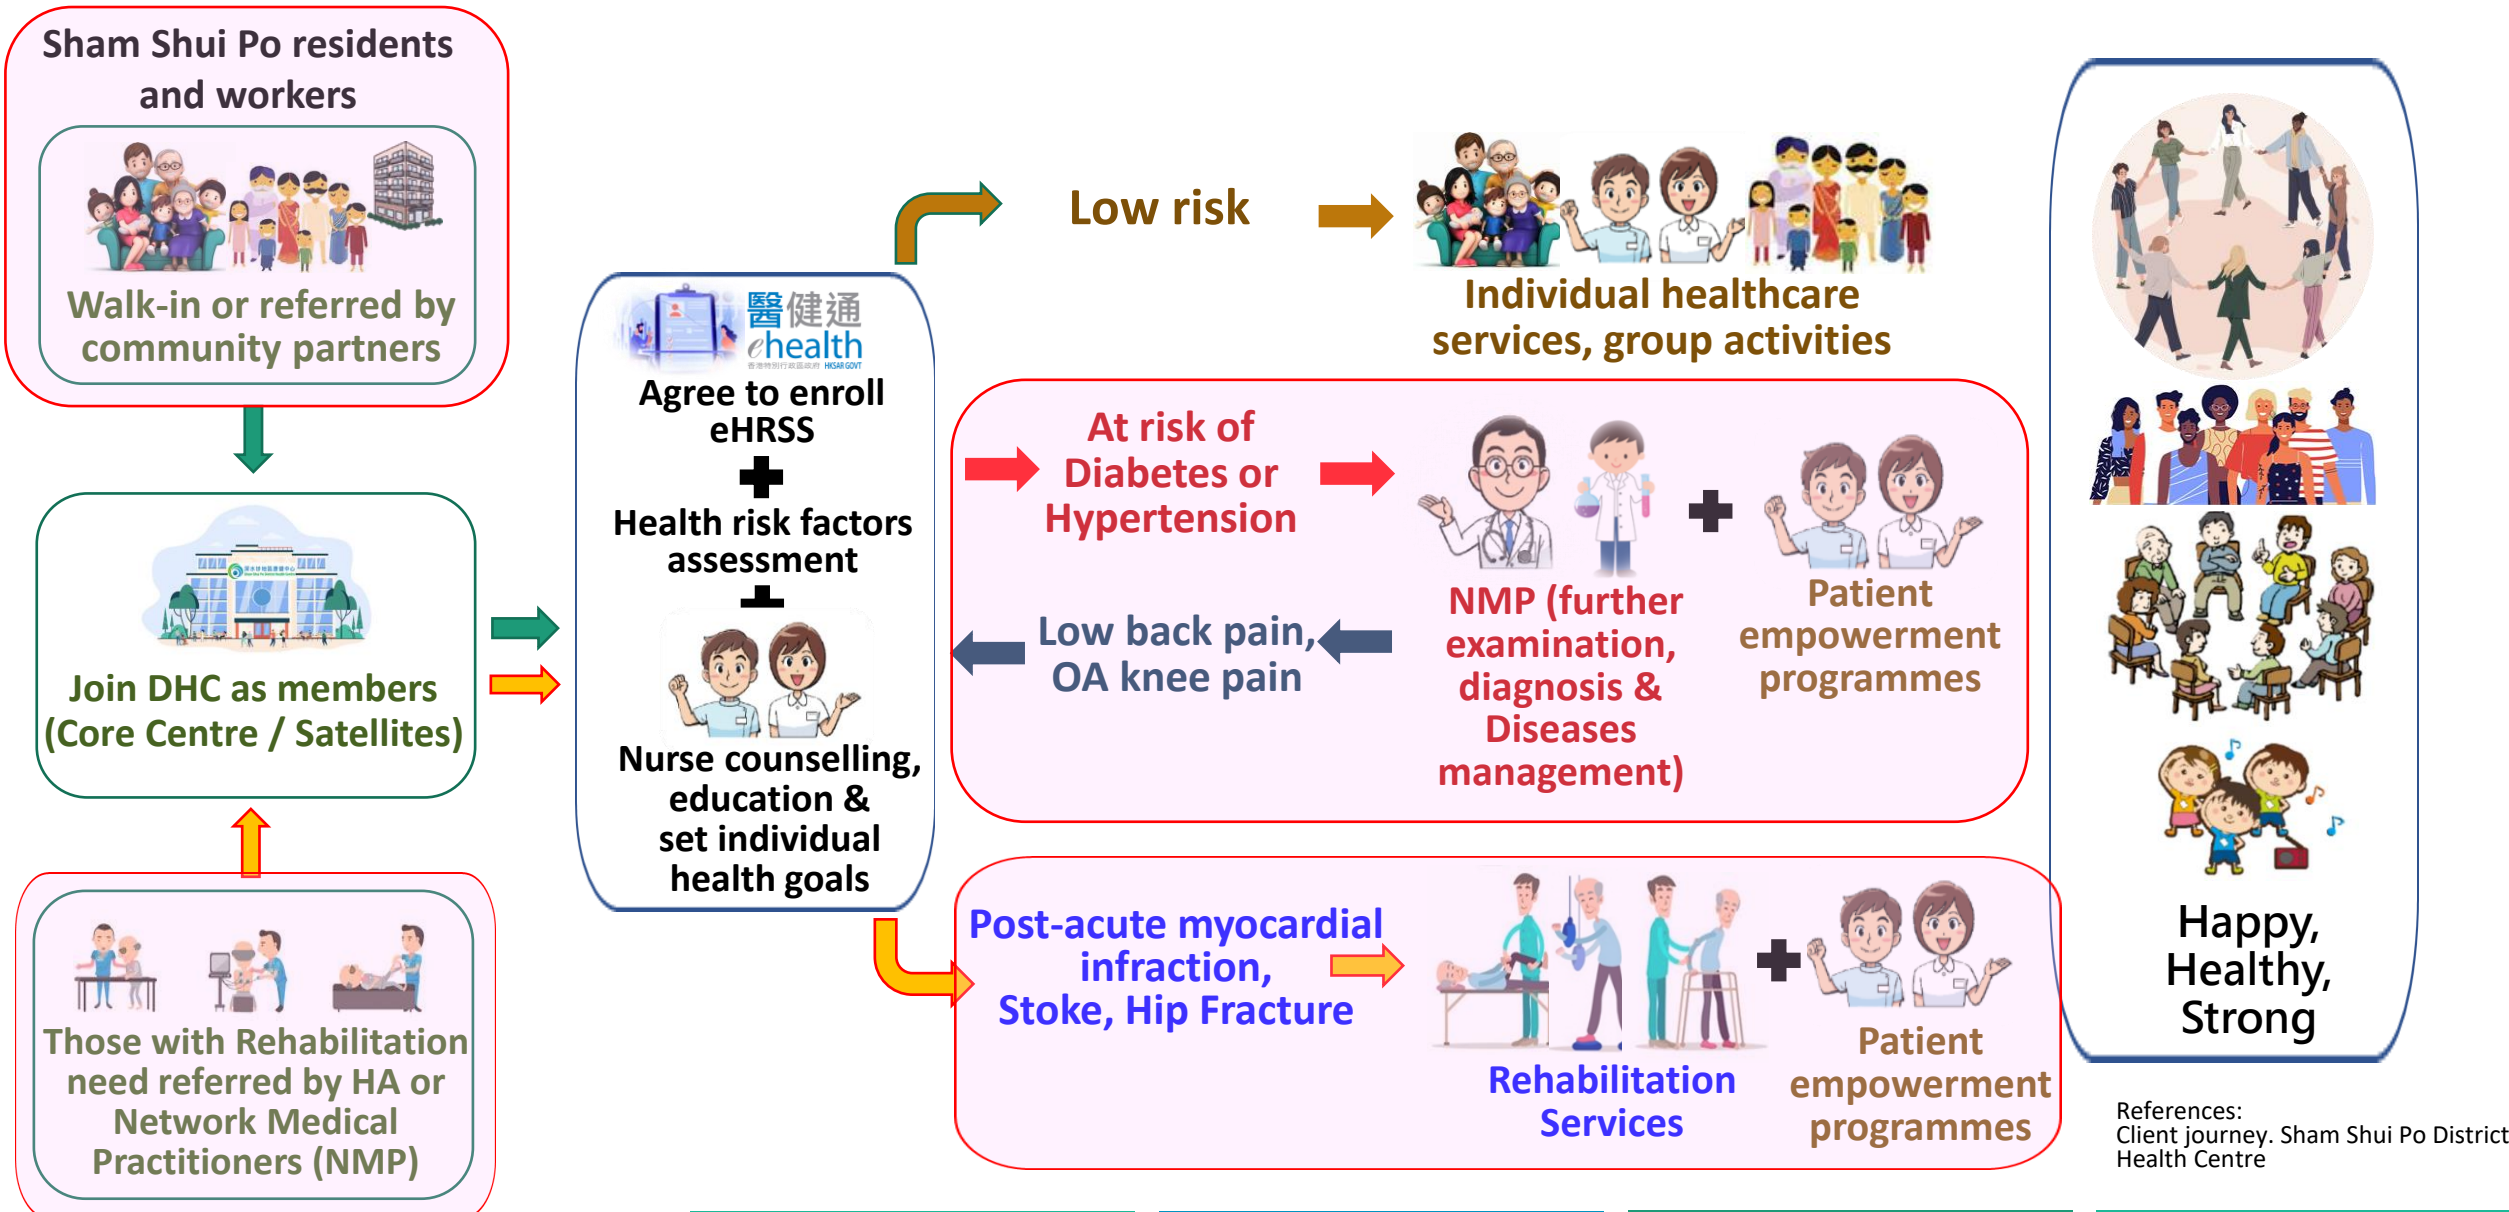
Sham Shui Po residents and workers

Walk-in or referred by community partners

Join DHC as members (Core Centre / Satellites)

Those with Rehabilitation need referred by HA or Network Medical Practitioners (NMP)

醫健通 ehealth

Agree to enroll eHRSS

Health risk factors assessment

Nurse counselling, education & set individual health goals

Low risk

Individual healthcare services, group activities

At risk of Diabetes or Hypertension

NMP (further examination, diagnosis & Diseases management)

Patient empowerment programmes

Low back pain, OA knee pain

Post-acute myocardial infraction, Stoke, Hip Fracture

Rehabilitation Services

Patient empowerment programmes

Happy, Healthy, Strong

References:
Client journey. Sham Shui Po District Health Centre